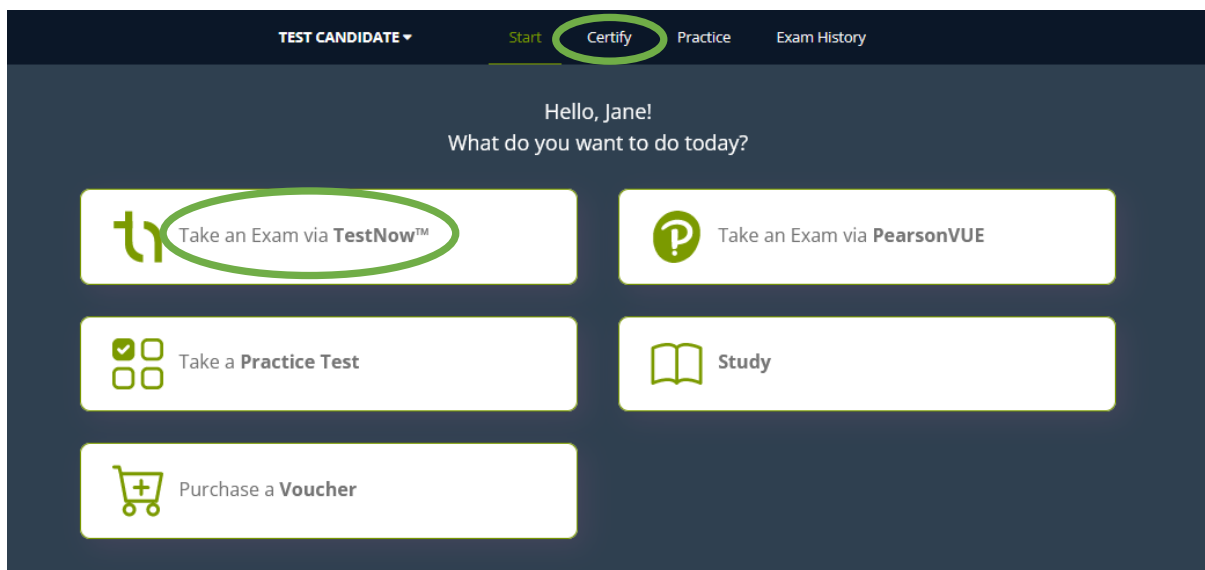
TEST CANDIDATE ▾ Start Certify Practice Exam History

Hello, Jane!
What do you want to do today?

Take an Exam via **TestNow™**

Take an Exam via **PearsonVUE**

Take a **Practice Test**

**Study**

Purchase a **Voucher**